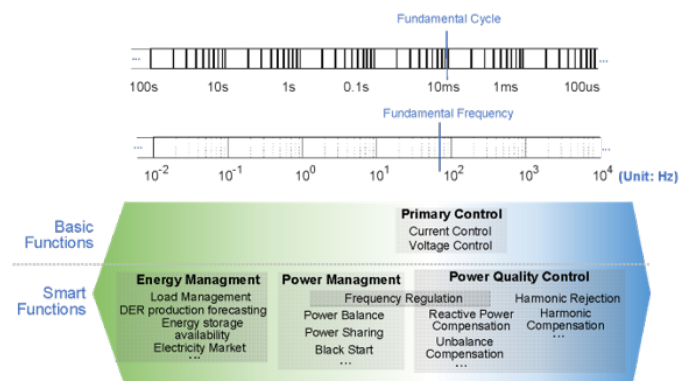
Fundamental Cycle

...

100s 10s 1s 0.1s 10ms 1ms 100us

Fundamental Frequency

...

$10^{-2}$ $10^{-1}$ $10^{0}$ $10^{1}$ $10^{2}$ $10^{3}$ $10^{4}$ (Unit: Hz)

Basic Functions

Primary Control
Current Control
Voltage Control

Smart Functions

Energy Managment
Load Management
DER production forecasting
Energy storage availability
Electricity Market
...

Power Managment
Frequency Regulation
Power Balance
Power Sharing
Black Start
...

Power Quality Control
Reactive Power Compensation
Unbalance Compensation
...
Harmonic Rejection
Harmonic Compensation
...